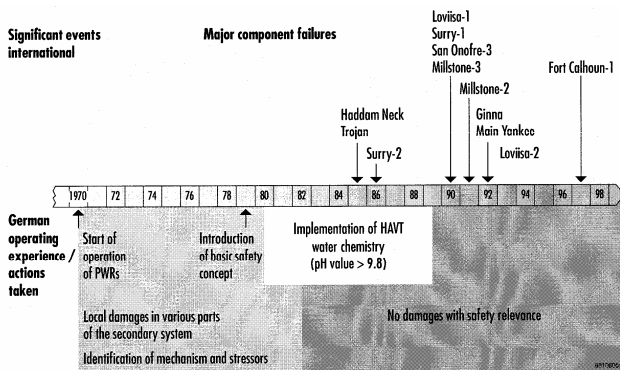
Significant events international

Major component failures

Loviisa-1
Surry-1
San Onofre-3
Millstone-3

Fort Calhoun-1

Millstone-2

Ginna
Main Yankee

Haddam Neck
Trojan

Surry-2

Loviisa-2

1970 72 74 76 78 80 82 84 86 88 90 92 94 96 98

German operating experience / actions taken

Start of operation of PWRs

Introduction of basic safety concept

Implementation of HAVT water chemistry (pH value > 9.8)

Local damages in various parts of the secondary system

Identification of mechanism and stressors

No damages with safety relevance

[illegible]